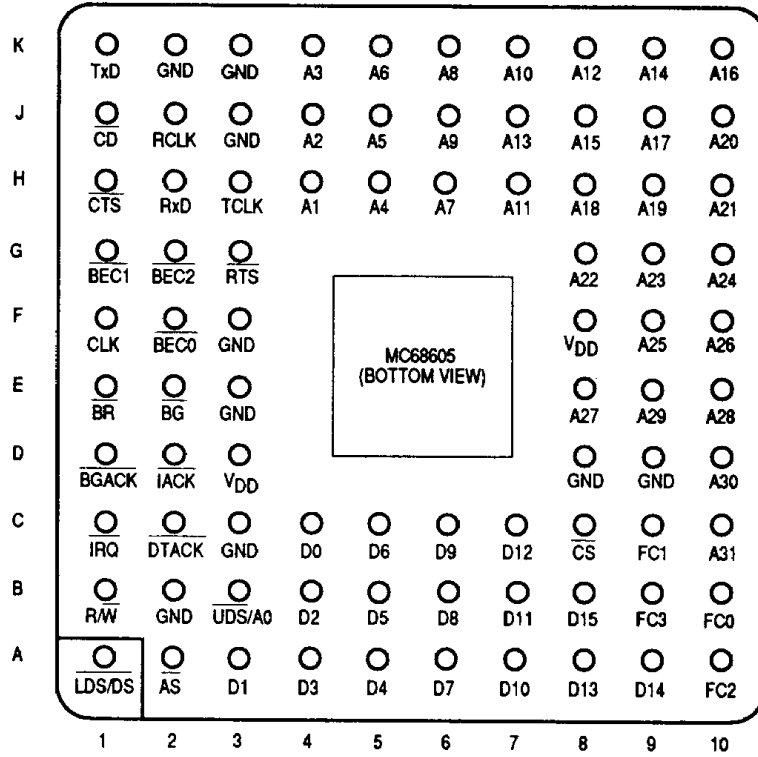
| | 1 | 2 | 3 | 4 | 5 | 6 | 7 | 8 | 9 | 10 |
|---|---|---|---|---|---|---|---|---|---|---|
| K | TxD | GND | GND | A3 | A6 | A8 | A10 | A12 | A14 | A16 |
| J | $\overline{CD}$ | RCLK | GND | A2 | A5 | A9 | A13 | A15 | A17 | A20 |
| H | $\overline{CTS}$ | RxD | TCLK | A1 | A4 | A7 | A11 | A18 | A19 | A21 |
| G | $\overline{BEC1}$ | $\overline{BEC2}$ | $\overline{RTS}$ | | | | | A22 | A23 | A24 |
| F | CLK | $\overline{BEC0}$ | GND | | | | | $V_{DD}$ | A25 | A26 |
| E | $\overline{BR}$ | $\overline{BG}$ | GND | | | | | A27 | A29 | A28 |
| D | $\overline{BGACK}$ | $\overline{IACK}$ | $V_{DD}$ | | | | | GND | GND | A30 |
| C | $\overline{IRQ}$ | $\overline{DTACK}$ | GND | D0 | D6 | D9 | D12 | $\overline{CS}$ | FC1 | A31 |
| B | R/$\overline{W}$ | GND | $\overline{UDS/A0}$ | D2 | D5 | D8 | D11 | D15 | FC3 | FC0 |
| A | $\overline{LDS/DS}$ | $\overline{AS}$ | D1 | D3 | D4 | D7 | D10 | D13 | D14 | FC2 |

MC68605
(BOTTOM VIEW)